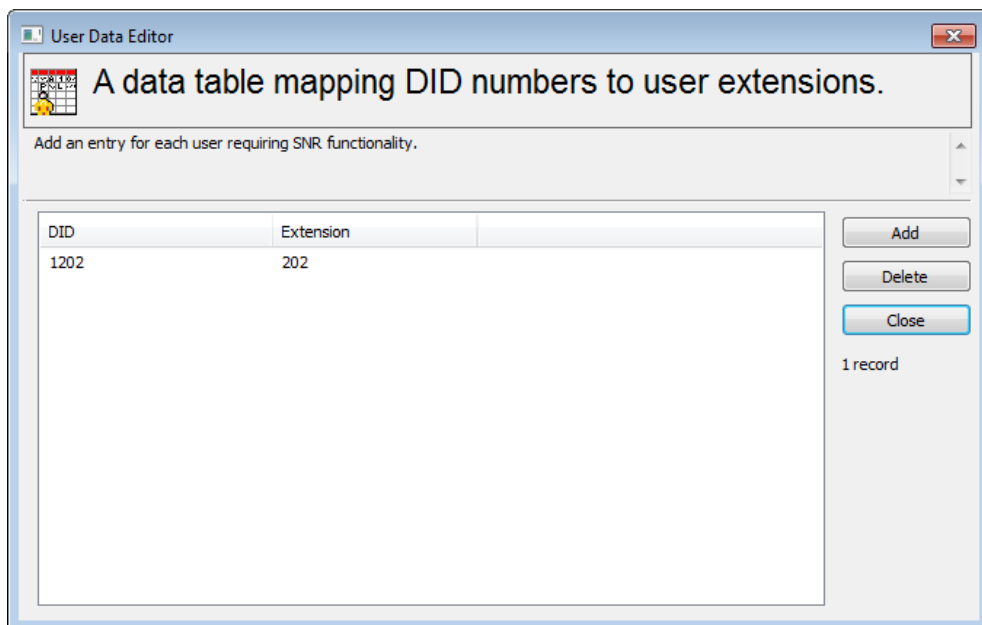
User Data Editor

A data table mapping DID numbers to user extensions.

Add an entry for each user requiring SNR functionality.

| DID | Extension |
|---|---|
| 1202 | 202 |

Add
Delete
Close
1 record